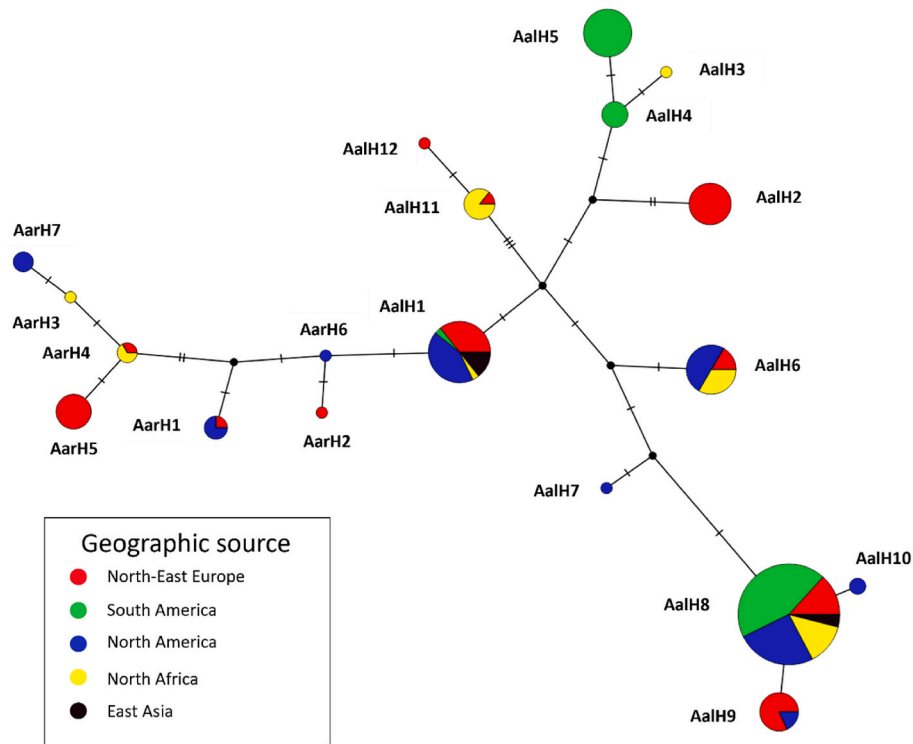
AalH5
AalH3
AalH4
AalH12
AalH2
AalH11
AarH7
AalH1
AarH3
AarH6
AarH4
AalH6
AarH5
AarH1
AarH2
AalH7
Geographic source
North-East Europe
South America
North America
North Africa
East Asia
AalH10
AalH8
AalH9